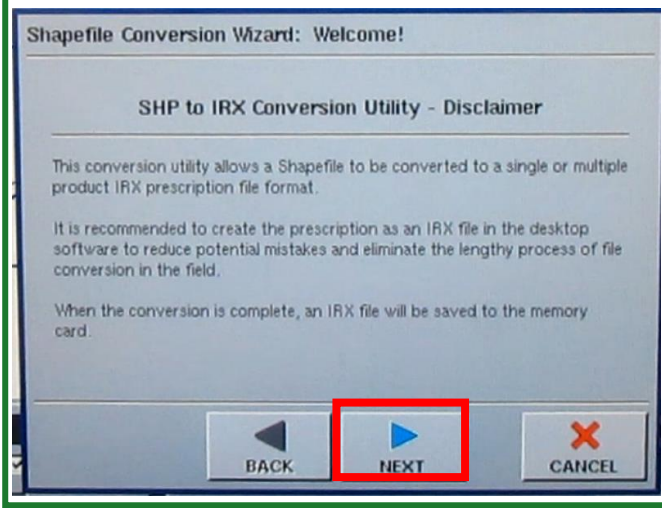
Shapefile Conversion Wizard: Welcome!

SHP to IRX Conversion Utility - Disclaimer

This conversion utility allows a Shapefile to be converted to a single or multiple product IRX prescription file format.

It is recommended to create the prescription as an IRX file in the desktop software to reduce potential mistakes and eliminate the lengthy process of file conversion in the field.

When the conversion is complete, an IRX file will be saved to the memory card.

BACK

NEXT

CANCEL